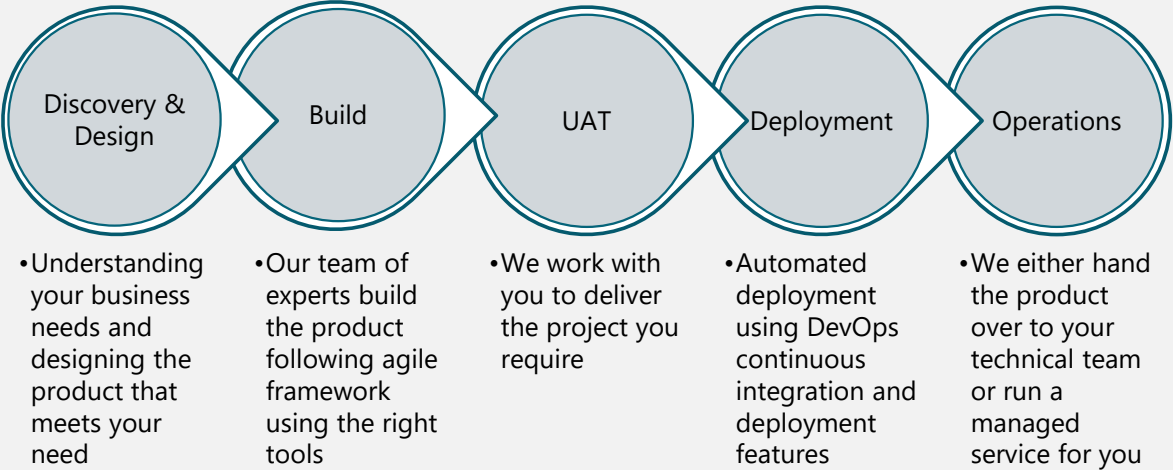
Discovery & Design

Build

UAT

Deployment

Operations

•Understanding your business needs and designing the product that meets your need

•Our team of experts build the product following agile framework using the right tools

•We work with you to deliver the project you require

•Automated deployment using DevOps continuous integration and deployment features

•We either hand the product over to your technical team or run a managed service for you